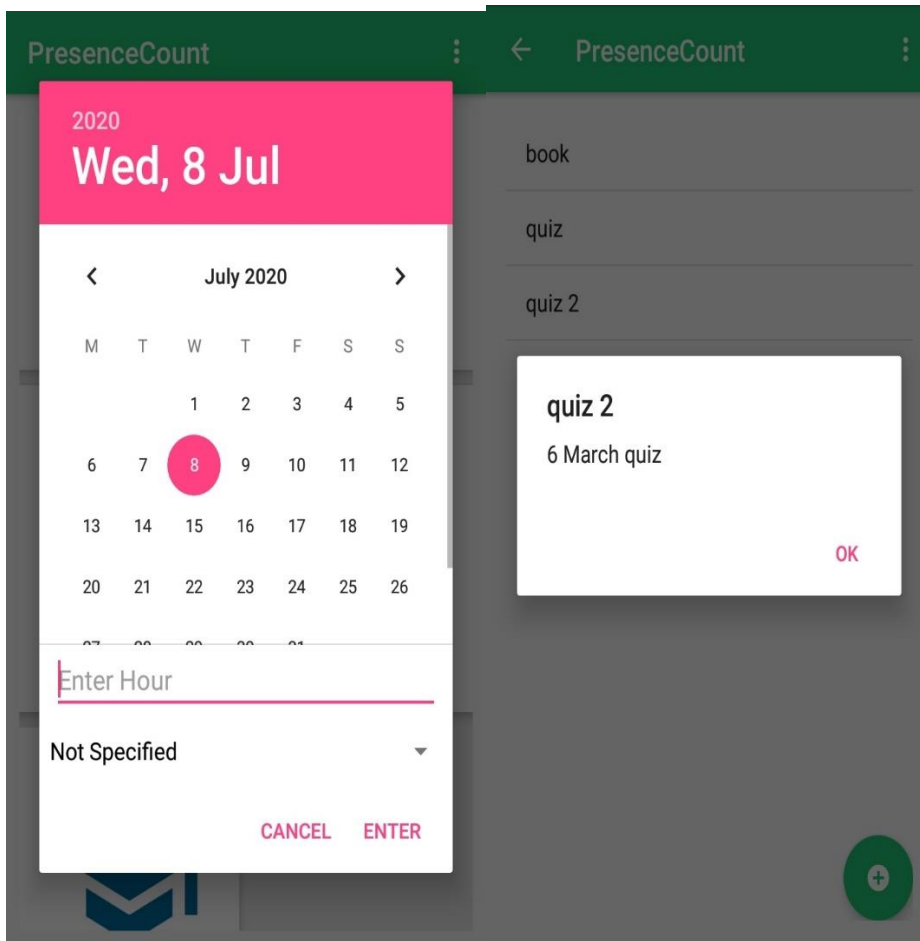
PresenceCount

2020
Wed, 8 Jul

July 2020

| M | T | W | T | F | S | S |
|---|---|---|---|---|---|---|
| | | 1 | 2 | 3 | 4 | 5 |
| 6 | 7 | 8 | 9 | 10 | 11 | 12 |
| 13 | 14 | 15 | 16 | 17 | 18 | 19 |
| 20 | 21 | 22 | 23 | 24 | 25 | 26 |
| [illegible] | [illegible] | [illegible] | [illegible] | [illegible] | | |

Enter Hour

Not Specified

CANCEL ENTER

PresenceCount

book

quiz

quiz 2

quiz 2
6 March quiz

OK